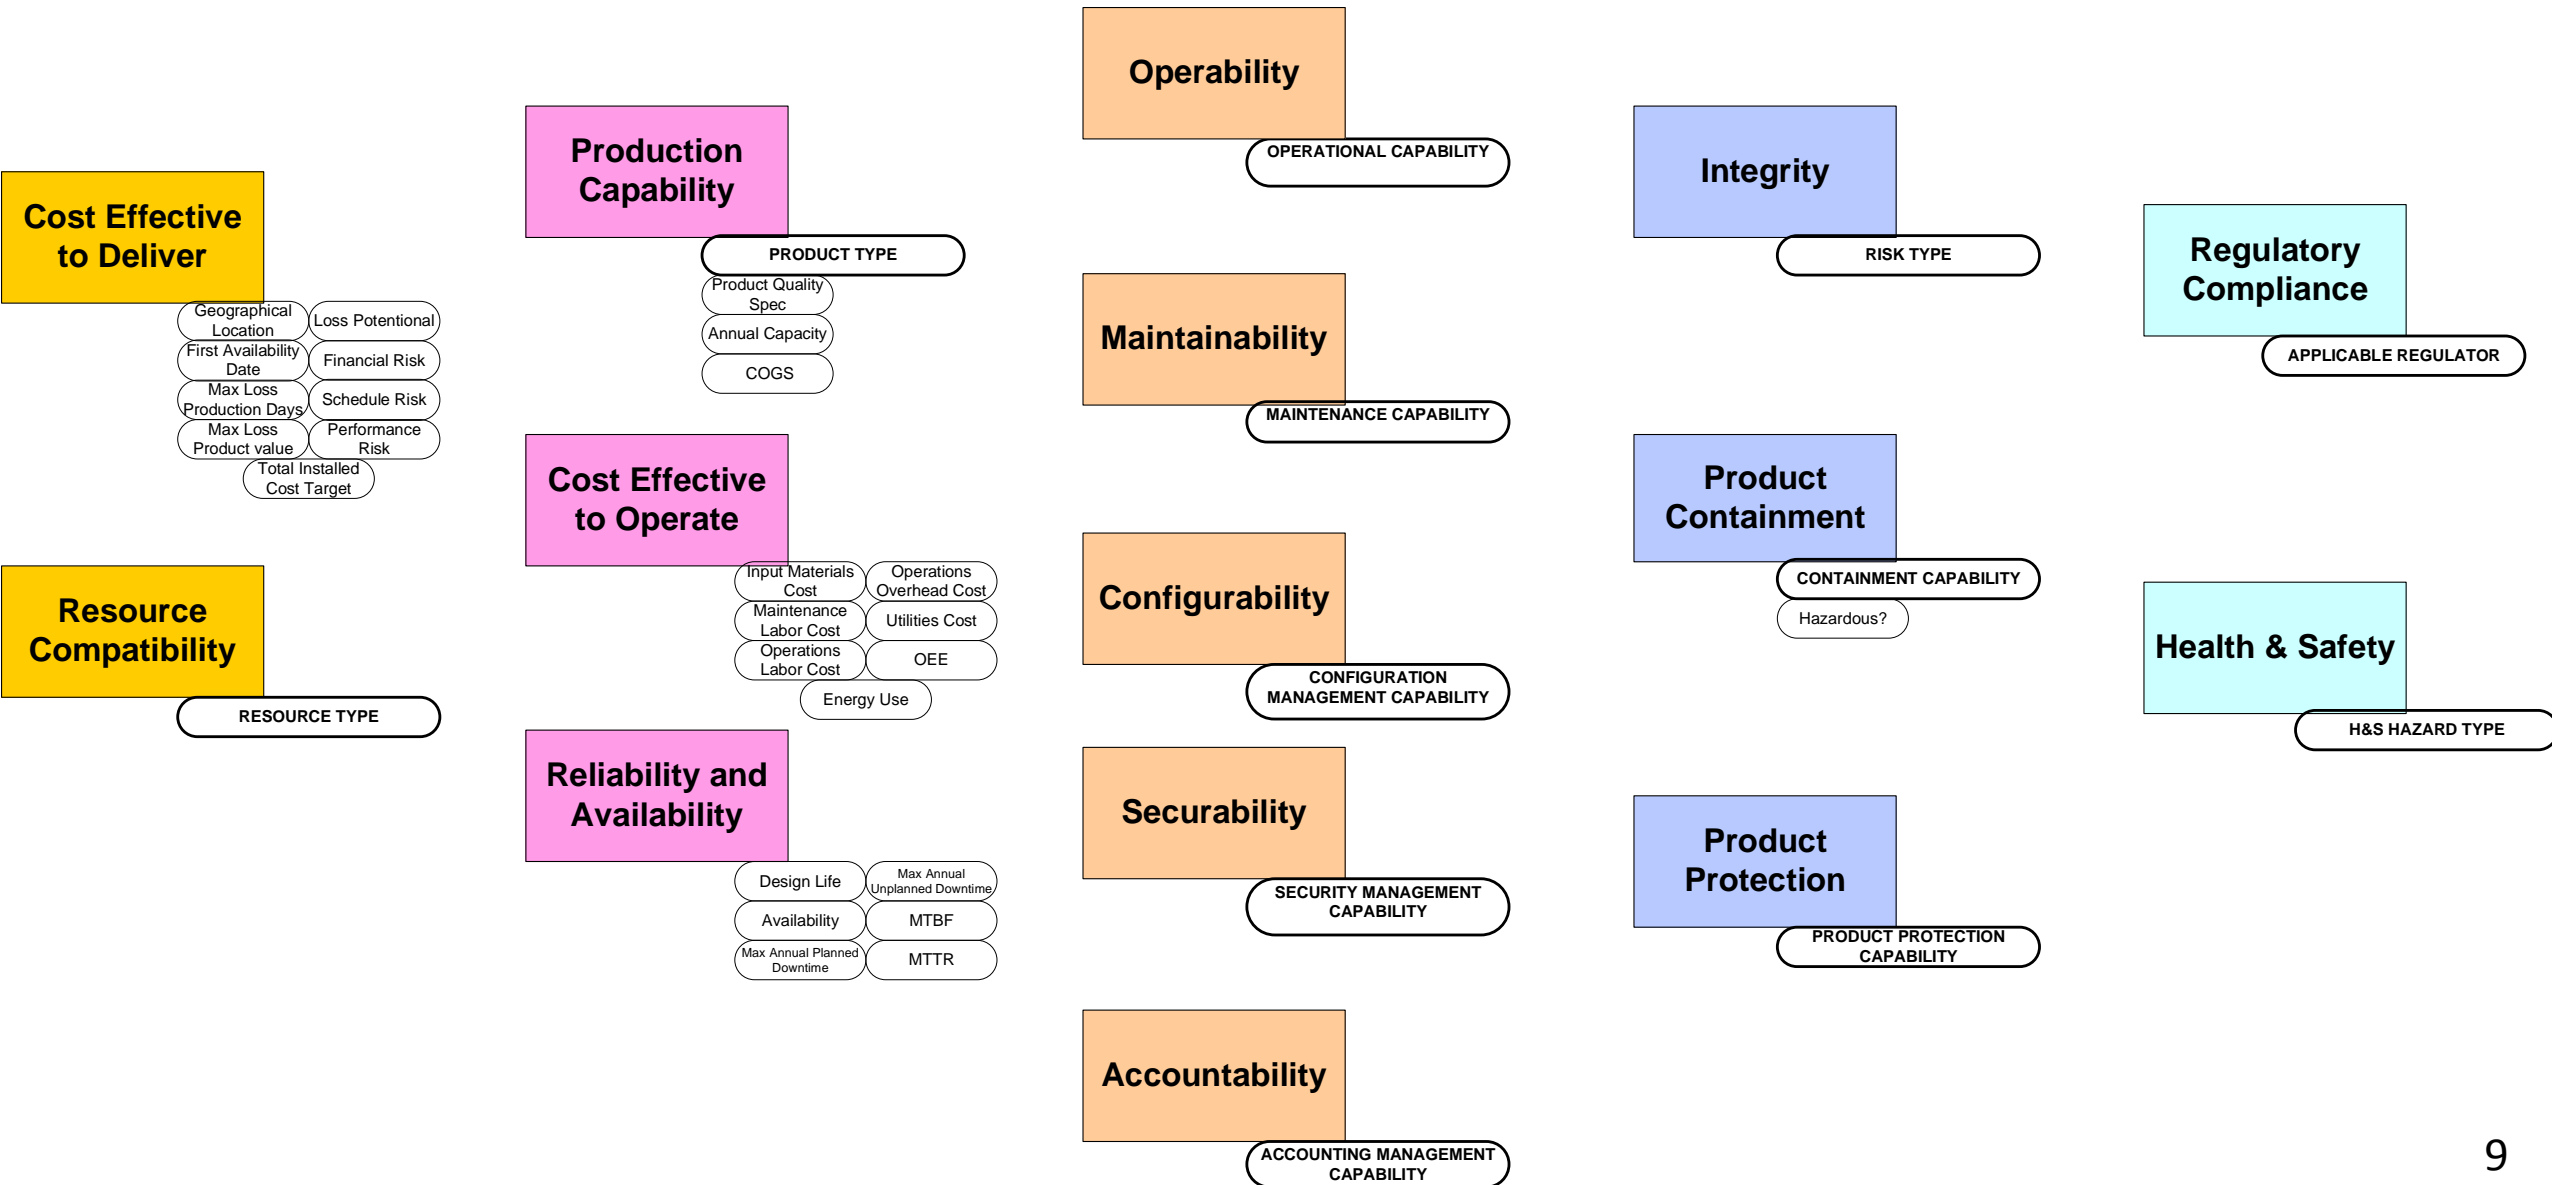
Cost Effective to Deliver

Geographical Location
Loss Potentional
First Availability Date
Financial Risk
Max Loss Production Days
Schedule Risk
Max Loss Product value
Performance Risk
Total Installed Cost Target

Resource Compatibility

RESOURCE TYPE

Production Capability

PRODUCT TYPE

Product Quality Spec
Annual Capacity
COGS

Cost Effective to Operate

Input Materials Cost
Operations Overhead Cost
Maintenance Labor Cost
Utilities Cost
Operations Labor Cost
OEE
Energy Use

Reliability and Availability

Design Life
Max Annual Unplanned Downtime
Availability
MTBF
Max Annual Planned Downtime
MTTR

Operability

OPERATIONAL CAPABILITY

Maintainability

MAINTENANCE CAPABILITY

Configurability

CONFIGURATION MANAGEMENT CAPABILITY

Securability

SECURITY MANAGEMENT CAPABILITY

Accountability

ACCOUNTING MANAGEMENT CAPABILITY

Integrity

RISK TYPE

Product Containment

CONTAINMENT CAPABILITY

Hazardous?

Product Protection

PRODUCT PROTECTION CAPABILITY

Regulatory Compliance

APPLICABLE REGULATOR

Health & Safety

H&S HAZARD TYPE

9